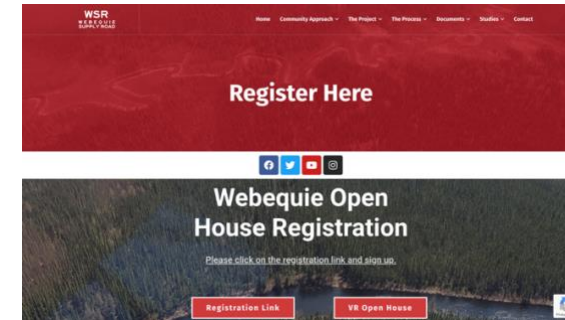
WSR
WEBEQUIE SUPPLY ROAD

Home Community Approach The Project The Process Documents Studies Contact

Register Here

Webequie Open House Registration

Please click on the registration link and sign up.

Registration Link
VR Open House